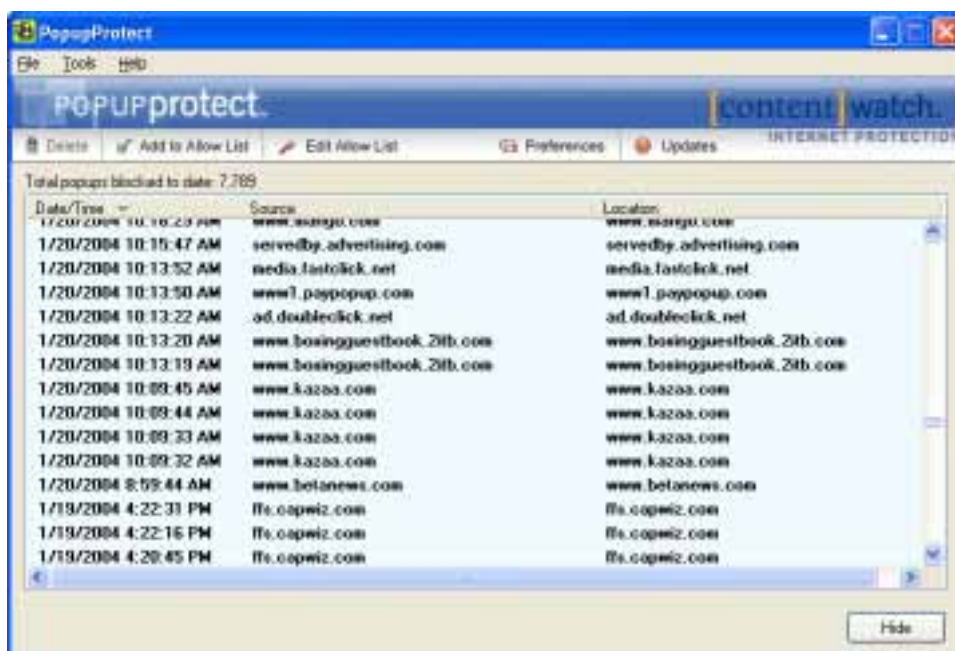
PopupProtect

File Tools Help

POPUPprotect.

[content]watch.
INTERNET PROTECTIO

Delete | Add to Allow List | Edit Allow List | Preferences | Updates

Total popups blocked to date: 7,789

| Date/Time | Source | Location |
|---|---|---|
| 1/20/2004 10:16:23 AM | www.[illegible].com | www.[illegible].com |
| 1/20/2004 10:15:47 AM | servedby.advertising.com | servedby.advertising.com |
| 1/20/2004 10:13:52 AM | media.fastclick.net | media.fastclick.net |
| 1/20/2004 10:13:50 AM | www1.paypopup.com | www1.paypopup.com |
| 1/20/2004 10:13:22 AM | ad.doubleclick.net | ad.doubleclick.net |
| 1/20/2004 10:13:20 AM | www.boxingguestbook.2itb.com | www.boxingguestbook.2itb.com |
| 1/20/2004 10:13:19 AM | www.boxingguestbook.2itb.com | www.boxingguestbook.2itb.com |
| 1/20/2004 10:09:45 AM | www.kazaa.com | www.kazaa.com |
| 1/20/2004 10:09:44 AM | www.kazaa.com | www.kazaa.com |
| 1/20/2004 10:09:33 AM | www.kazaa.com | www.kazaa.com |
| 1/20/2004 10:09:32 AM | www.kazaa.com | www.kazaa.com |
| 1/20/2004 8:59:44 AM | www.betanews.com | www.betanews.com |
| 1/19/2004 4:22:31 PM | ffs.capwiz.com | ffs.capwiz.com |
| 1/19/2004 4:22:16 PM | ffs.capwiz.com | ffs.capwiz.com |
| 1/19/2004 4:20:45 PM | ffs.capwiz.com | ffs.capwiz.com |

Hide